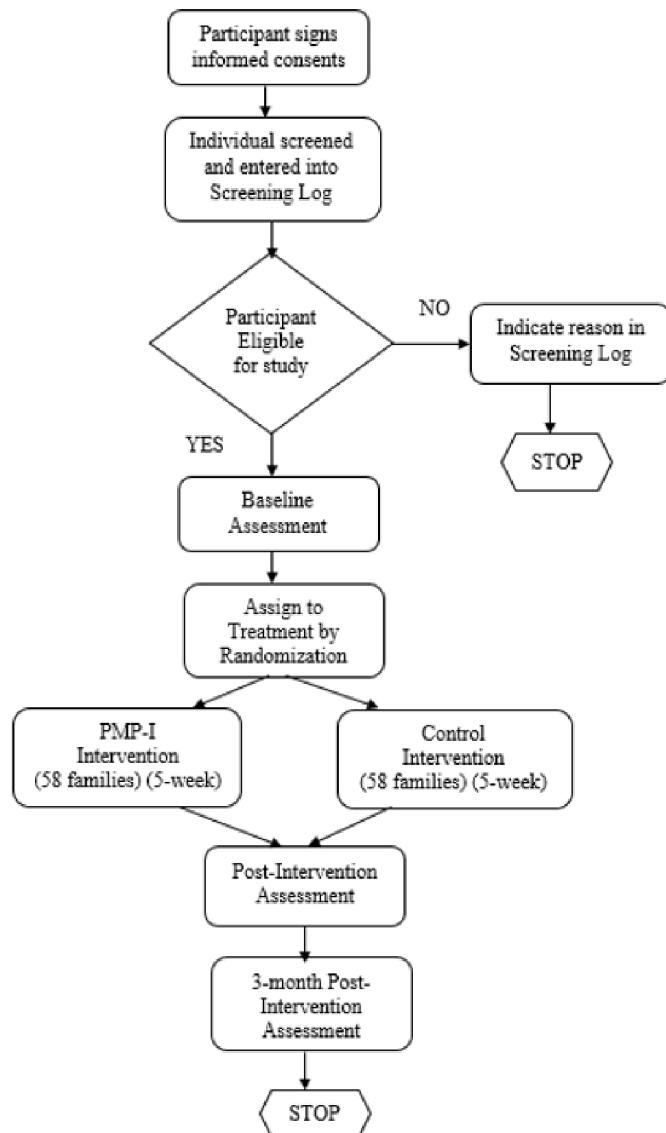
Participant signs informed consents

Individual screened and entered into Screening Log

Participant Eligible for study

NO

Indicate reason in Screening Log

STOP

YES

Baseline Assessment

Assign to Treatment by Randomization

PMP-I Intervention (58 families) (5-week)

Control Intervention (58 families) (5-week)

Post-Intervention Assessment

3-month Post-Intervention Assessment

STOP